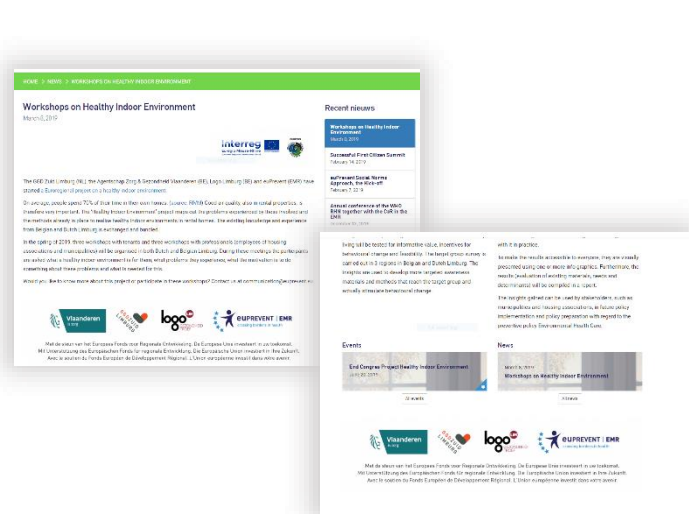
HOME > NEWS > WORKSHOPS ON HEALTHY INDOOR ENVIRONMENT

Workshops on Healthy Indoor Environment
March 5, 2019

Interreg Euregio Maas-Rijn

The GGD Zuid Limburg (NL), the Agentschap Zorg & Gezondheid Vlaanderen (BE), Logo Limburg (BE) and euPrevent (EMR) have started a Euregional project on a healthy indoor environment.

On average, people spend 90% of their time in their own homes. Science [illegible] Good air quality, also in rental properties, is therefore very important. The "Healthy Indoor Environment" project maps out the problems experienced by these families and the methods already in place to realise healthy indoor environments in rental homes. The existing knowledge and experience from Belgian and Dutch Limburg is exchanged and bundled.

In the spring of 2019, three workshops with tenants and three workshops with professionals (employees of housing associations and municipalities) will be organised in both Dutch and Belgian Limburg. During these meetings the participants are asked what a healthy indoor environment is for them, what problems they experience, what the residents do to do something about these problems and what is needed for this.

Would you like to know more about this project or participate in these workshops? Contact us at communication@euprevent.eu

Recent nieuws

Workshops on Healthy Indoor Environment
March 5, 2019

Successful First Citizen Summit
February 14, 2019

euPrevent Social Norms Approach, the Kick-off
February 7, 2019

Annual conference of the WHO RHN together with the CoR in the EMR
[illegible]

Vlaanderen
logo
euPREVENT | EMR

Met de steun van het Europees Fonds voor Regionale Ontwikkeling. De Europese Unie investeert in uw toekomst.
Mit Unterstützung des Europäischen Fonds für regionale Entwicklung. Die Europäische Union investiert in Ihre Zukunft.
Avec le soutien du Fonds Européen de Développement Régional. L'Union européenne investit dans votre avenir.

living will be tested for informative value, incentives for behavioural change and feasibility. The target group survey is carried out in 3 regions in Belgian and Dutch Limburg. The insights are used to develop more targeted awareness materials and methods that reach the target group and actually stimulate behavioural change.

with it in practice.

To make the results accessible to everyone, they are visually presented using one or more info graphics. Furthermore, the results (evaluation of existing materials, needs and determinants) will be compiled in a report.

The insights gathered can be used by stakeholders, such as municipalities and housing associations, in future policy implementation and policy preparation with regard to the preventive policy Environmental Health Care.

Events

End Congress Project Healthy Indoor Environment
June 20, 2019

Overview

News

March 5, 2019
Workshops on Healthy Indoor Environment

Overview

Vlaanderen
logo
euPREVENT | EMR

Met de steun van het Europees Fonds voor Regionale Ontwikkeling. De Europese Unie investeert in uw toekomst.
Mit Unterstützung des Europäischen Fonds für regionale Entwicklung. Die Europäische Union investiert in Ihre Zukunft.
Avec le soutien du Fonds Européen de Développement Régional. L'Union européenne investit dans votre avenir.